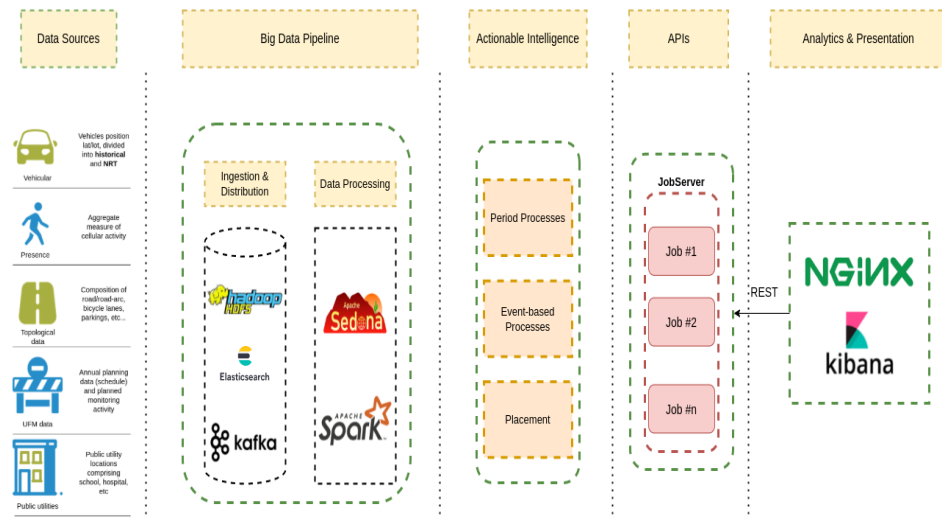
Data Sources

Big Data Pipeline

Actionable Intelligence

APIs

Analytics & Presentation

Vehicular

Vehicles position lat/lot, divided into **historical** and **NRT**

Presence

Aggregate measure of cellular activity

Topological data

Composition of road/road-arc, bicycle lanes, parkings, etc...

UFM data

Annual planning data (schedule) and planned monitoring activity

Public utilities

Public utility locations comprising school, hospital, etc

Ingestion & Distribution

Data Processing

hadoop HDFS

Elasticsearch

kafka

Apache Sedona

APACHE Spark

Period Processes

Event-based Processes

Placement

JobServer

Job #1

Job #2

Job #n

REST

NGINX

kibana